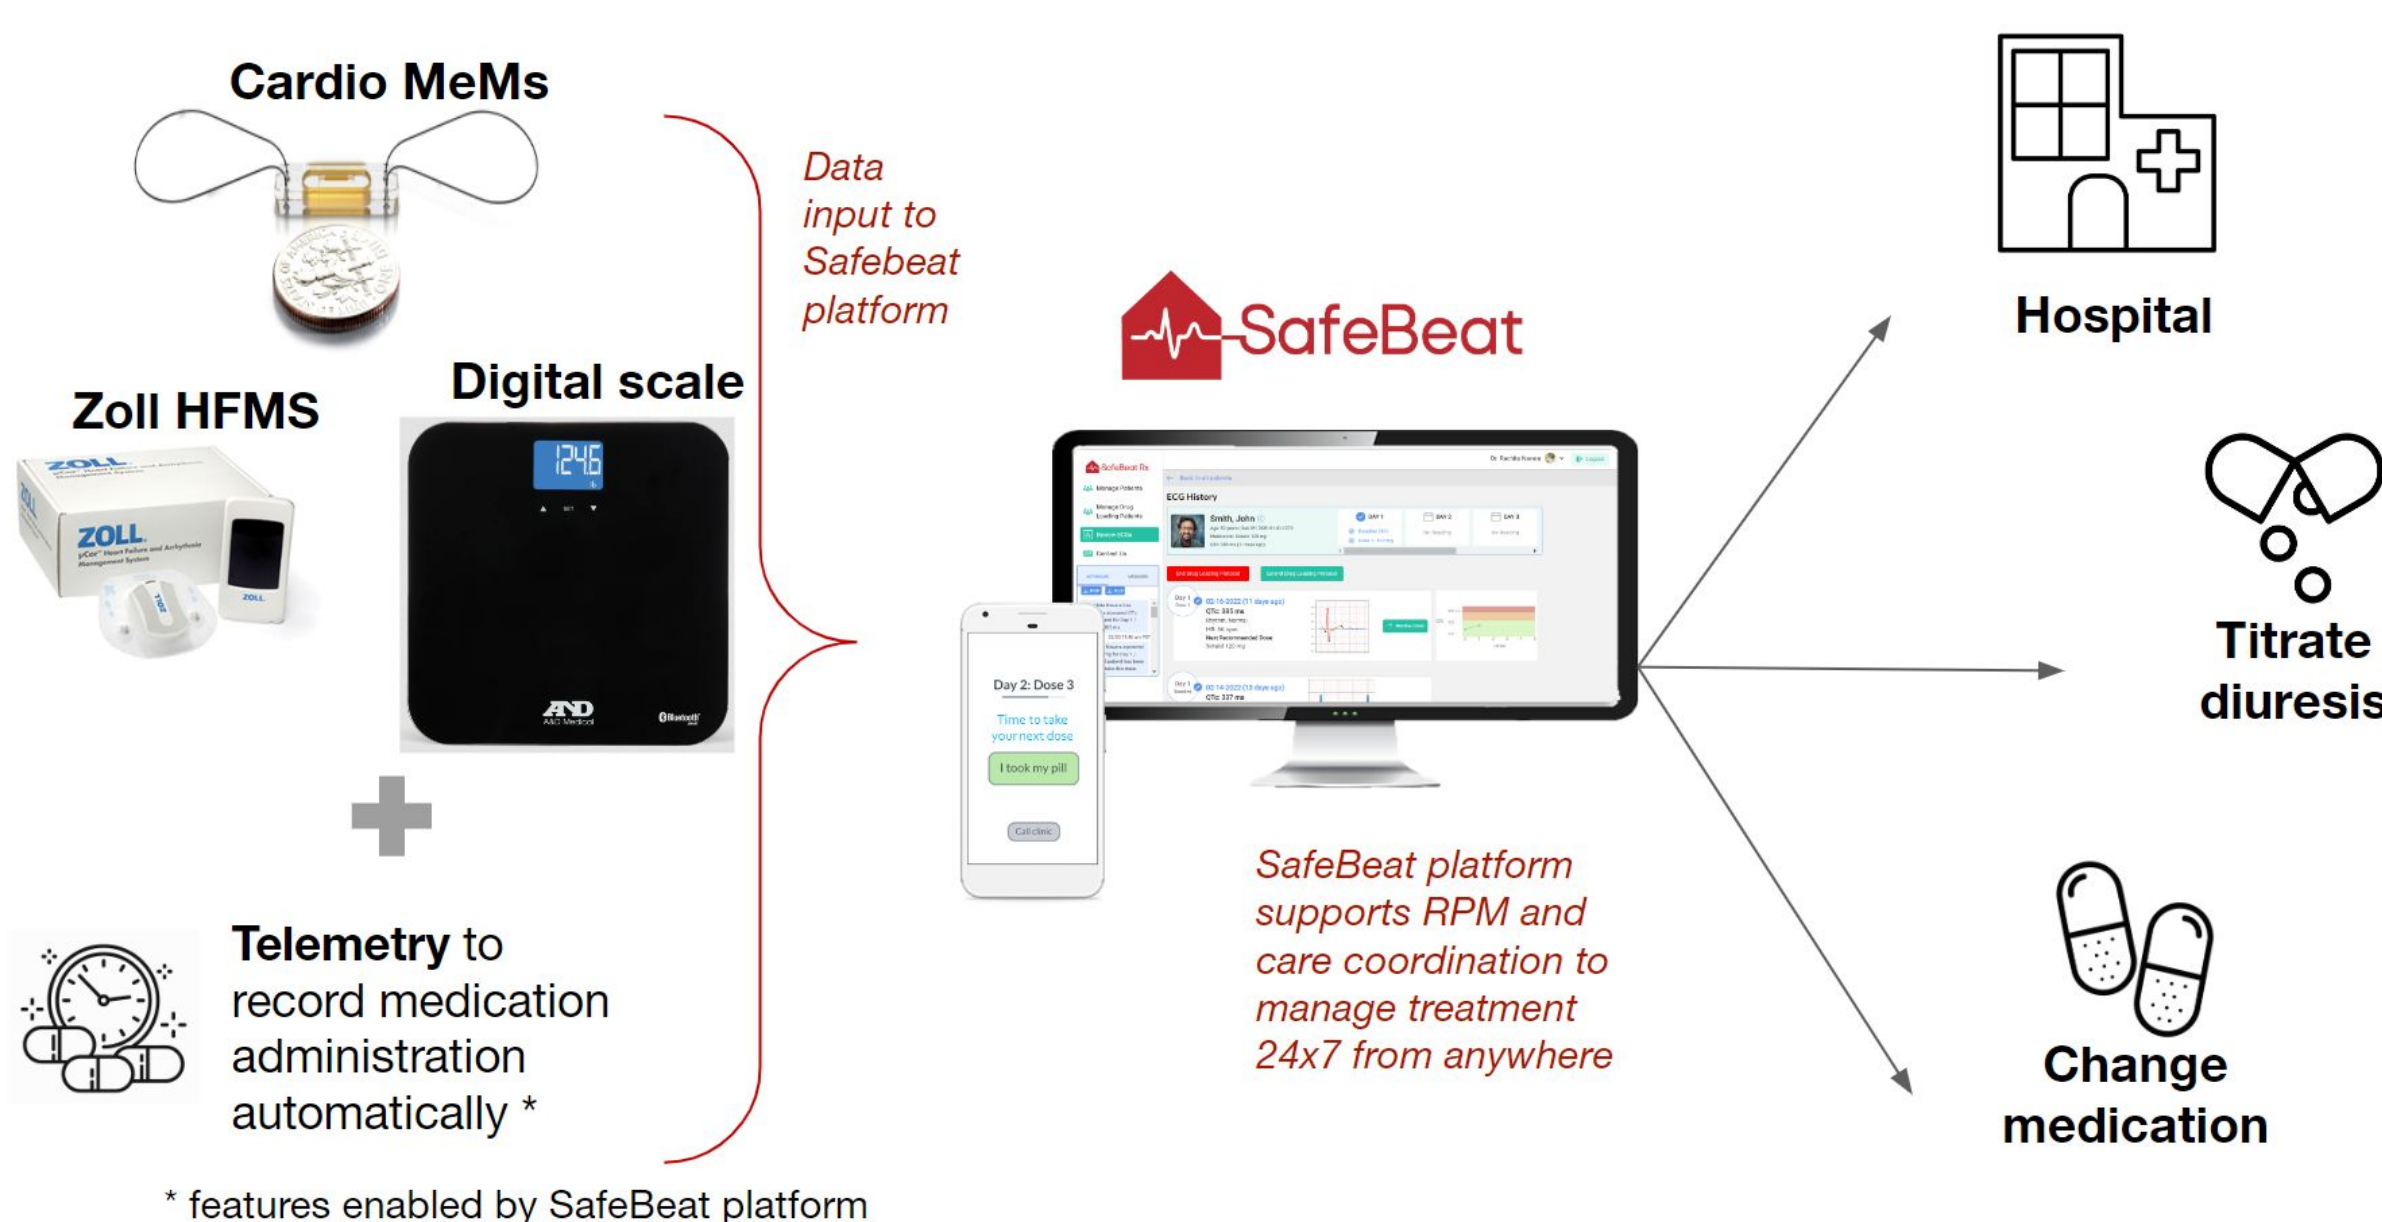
Cardio MeMs

Zoll HFMS

ZOLL

ZOLL

$\mu$Cor™ Heart Failure and Arrhythmia Management System

ZOLL

Digital scale

124.6

A&D Medical

Bluetooth

Telemetry to record medication administration automatically *

Data input to Safebeat platform

SafeBeat

ECG History

Smith, John

Day 2: Dose 3

Time to take your next dose

I took my pill

Call clinic

SafeBeat platform supports RPM and care coordination to manage treatment 24x7 from anywhere

Hospital

Titrate diuresis

Change medication

* features enabled by SafeBeat platform